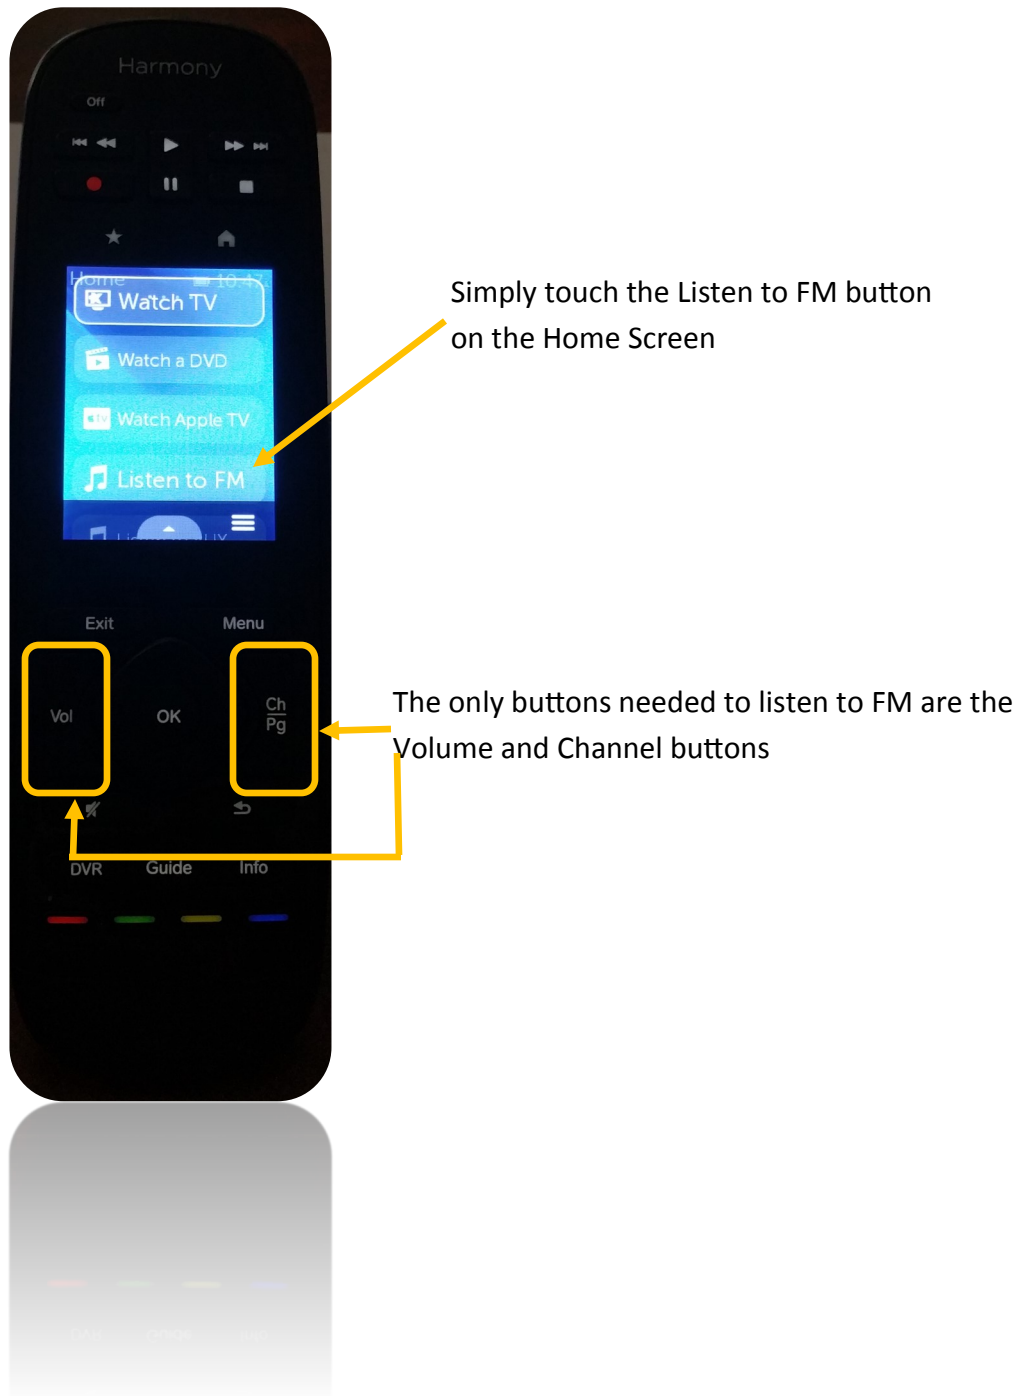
Harmony

Off

Home 10:47

Watch TV

Watch a DVD

Watch Apple TV

Listen to FM

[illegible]

Exit

Menu

Vol

OK

Ch
Pg

DVR

Guide

Info

Simply touch the Listen to FM button on the Home Screen

The only buttons needed to listen to FM are the Volume and Channel buttons